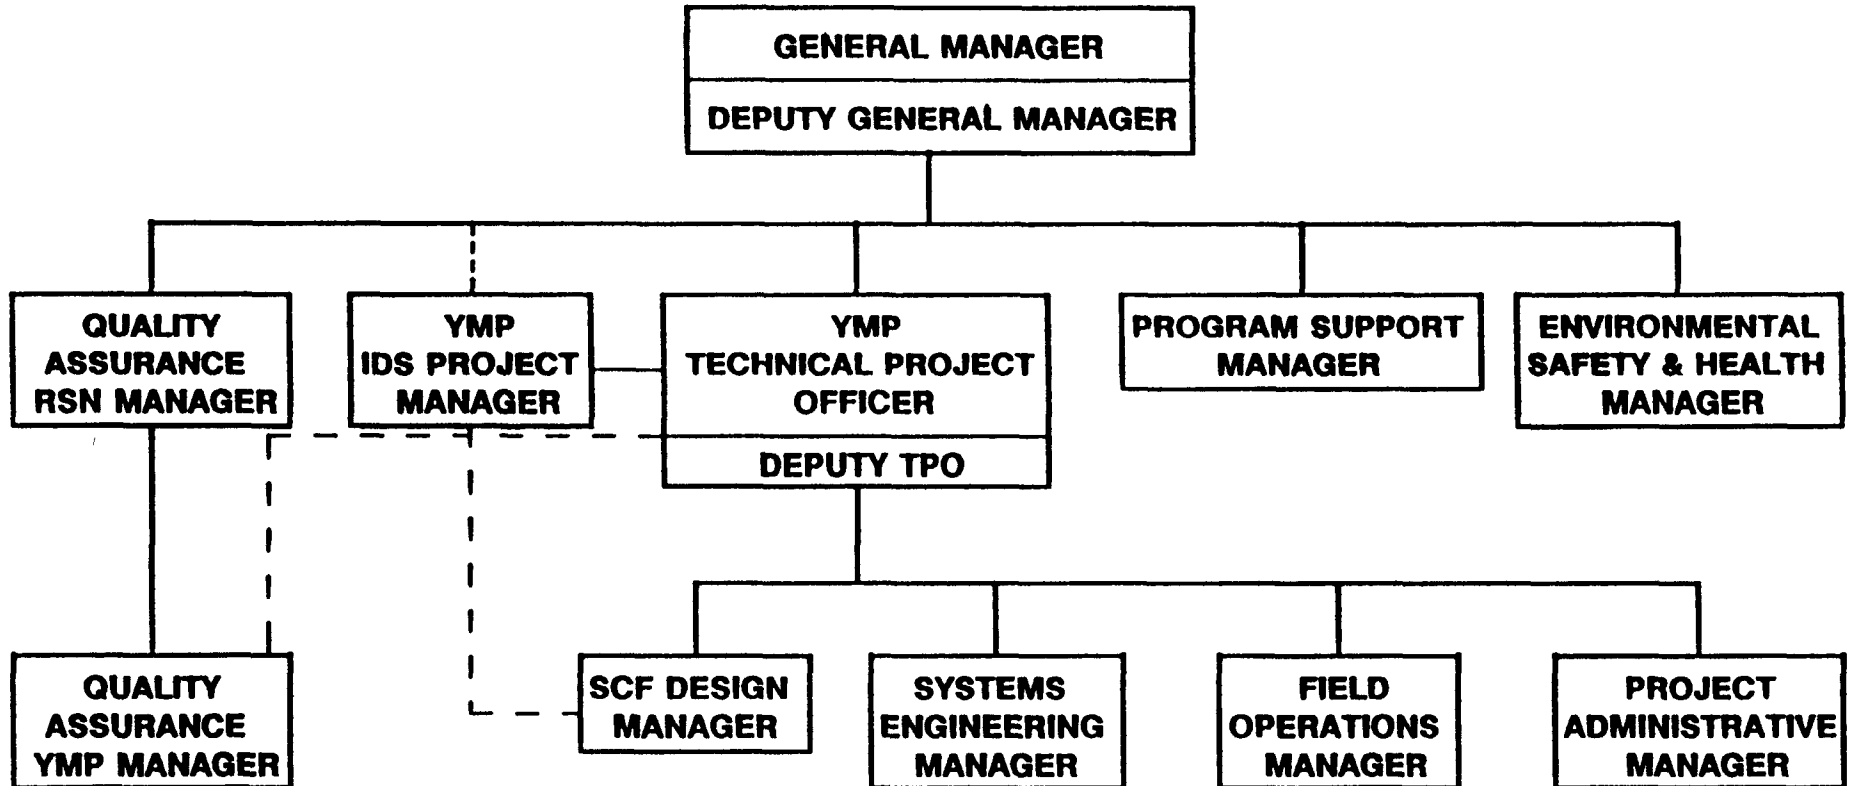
GENERAL MANAGER

DEPUTY GENERAL MANAGER

QUALITY ASSURANCE RSN MANAGER

YMP IDS PROJECT MANAGER

YMP TECHNICAL PROJECT OFFICER

DEPUTY TPO

PROGRAM SUPPORT MANAGER

ENVIRONMENTAL SAFETY & HEALTH MANAGER

QUALITY ASSURANCE YMP MANAGER

SCF DESIGN MANAGER

SYSTEMS ENGINEERING MANAGER

FIELD OPERATIONS MANAGER

PROJECT ADMINISTRATIVE MANAGER